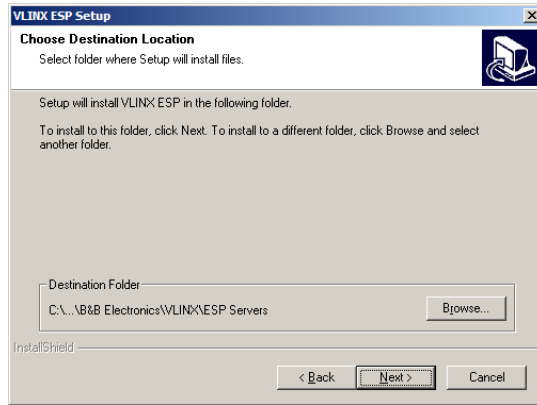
VLINX ESP Setup

X

Choose Destination Location

Select folder where Setup will install files.

Setup will install VLINX ESP in the following folder.

To install to this folder, click Next. To install to a different folder, click Browse and select another folder.

Destination Folder

C:\...\B&B Electronics\VLINX\ESP Servers

Browse...

InstallShield

< Back

Next >

Cancel